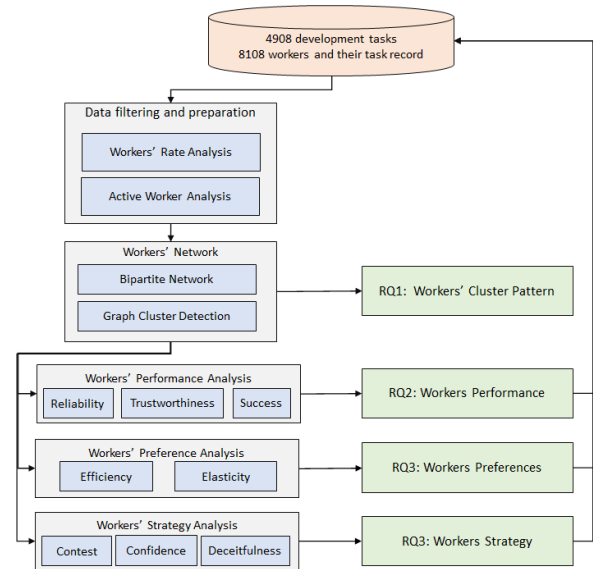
4908 development tasks
8108 workers and their task record

Data filtering and preparation

Workers' Rate Analysis

Active Worker Analysis

Workers' Network

Bipartite Network

Graph Cluster Detection

RQ1: Workers' Cluster Pattern

Workers' Performance Analysis

Reliability

Trustworthiness

Success

RQ2: Workers Performance

Workers' Preference Analysis

Efficiency

Elasticity

RQ3: Workers Preferences

Workers' Strategy Analysis

Contest

Confidence

Deceitfulness

RQ3: Workers Strategy